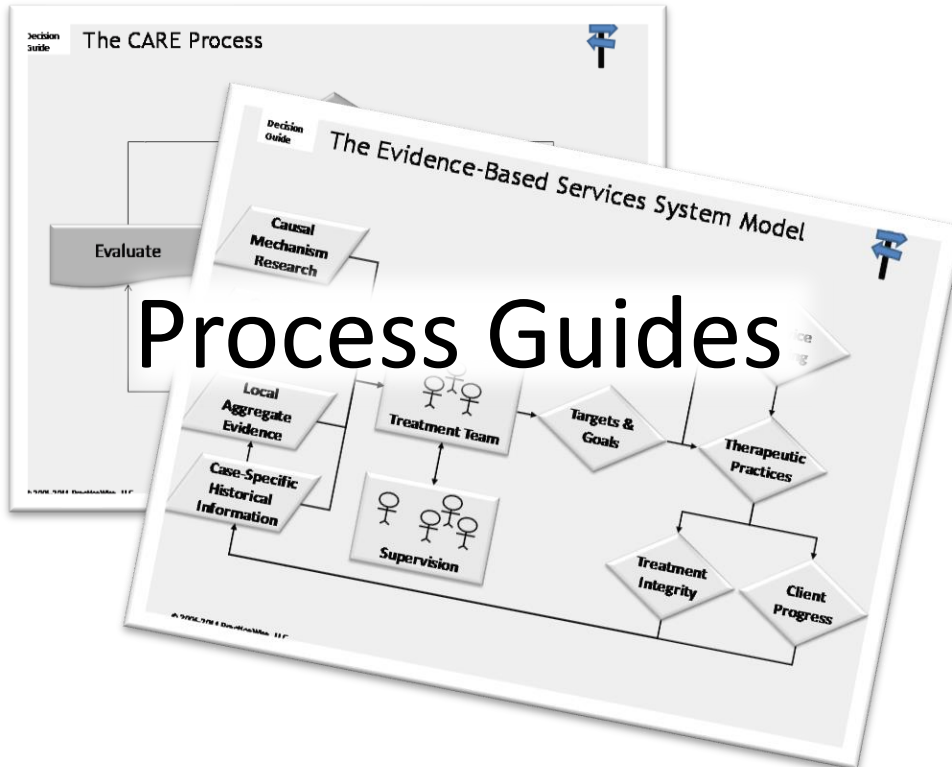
Decision Guide

The CARE Process

Evaluate

© 2006-2011 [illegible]

Decision Guide

The Evidence-Based Services System Model

Causal Mechanism Research

Process Guides

Local Aggregate Evidence

Treatment Team

Targets & Goals

Therapeutic Practices

Case-Specific Historical Information

Supervision

Treatment Integrity

Client Progress

© 2006-2011 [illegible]